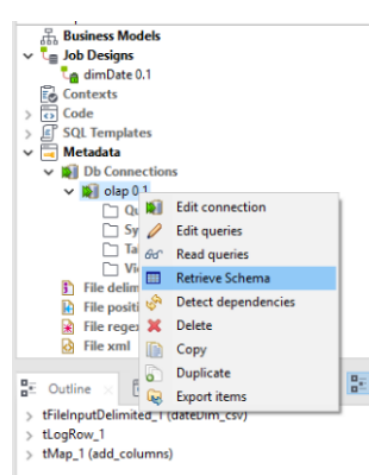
Business Models
Job Designs
dimDate 0.1
Contexts
Code
SQL Templates
Metadata
Db Connections
olap 0.1
Qu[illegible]
Sy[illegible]
Ta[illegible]
Vi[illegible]
File delim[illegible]
File positi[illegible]
File regex
File xml
Edit connection
Edit queries
Read queries
Retrieve Schema
Detect dependencies
Delete
Copy
Duplicate
Export items
Outline
tFileInputDelimited_1 (dateDim_csv)
tLogRow_1
tMap_1 (add_columns)